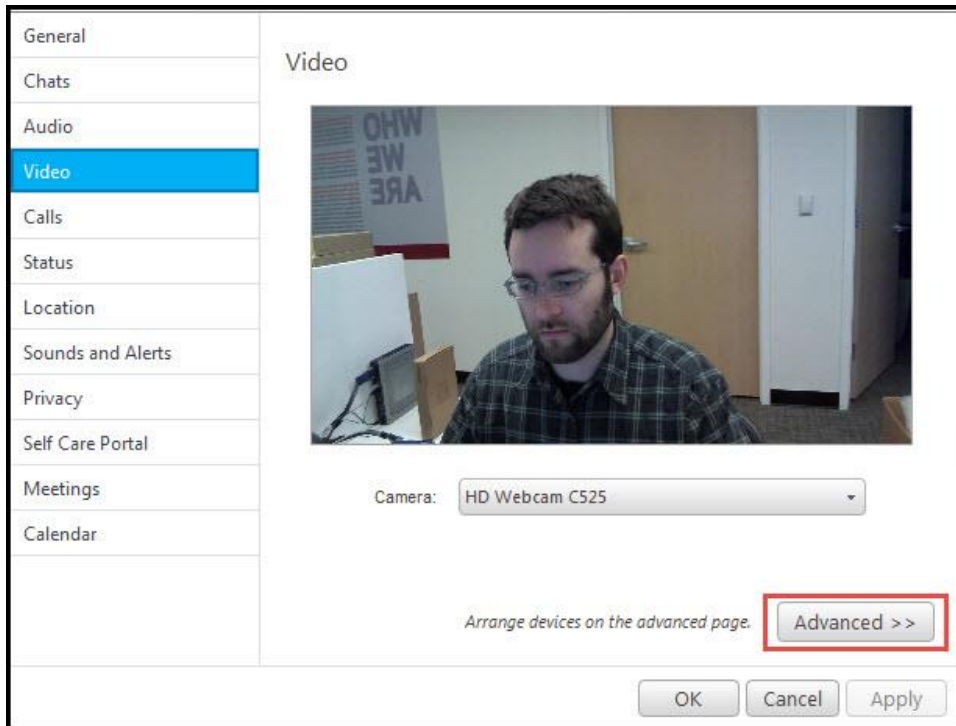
General
Chats
Audio
Video
Calls
Status
Location
Sounds and Alerts
Privacy
Self Care Portal
Meetings
Calendar

Video

WHO WE ARE

Camera: HD Webcam C525

Arrange devices on the advanced page. Advanced >>

OK Cancel Apply